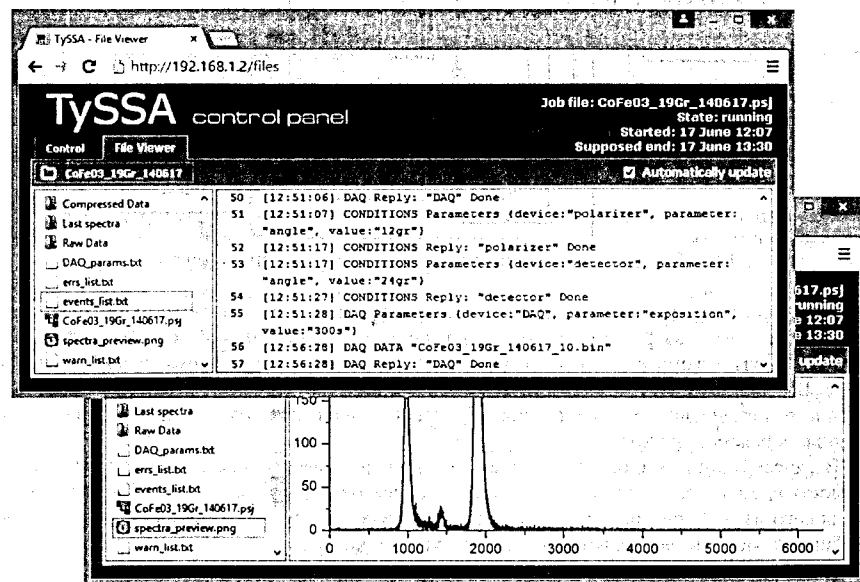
TySSA - File Viewer ×

http://192.168.1.2/files

TySSA control panel

Job file: CoFe03_19Gr_140617.psj
State: running
Started: 17 June 12:07
Supposed end: 17 June 13:30

Control File Viewer

CoFe03_19Gr_140617

Automatically update

Compressed Data
Last spectra
Raw Data
DAQ_params.txt
errs_list.txt
events_list.txt
CoFe03_19Gr_140617.psj
spectra_preview.png
warn_list.txt

50 [12:51:06] DAQ Reply: "DAQ" Done
51 [12:51:07] CONDITIONS Parameters (device:"polarizer", parameter: "angle", value:"12gr")
52 [12:51:17] CONDITIONS Reply: "polarizer" Done
53 [12:51:17] CONDITIONS Parameters (device:"detector", parameter: "angle", value:"24gr")
54 [12:51:27] CONDITIONS Reply: "detector" Done
55 [12:51:28] DAQ Parameters (device:"DAQ", parameter:"exposition", value:"300s")
56 [12:56:28] DAQ DATA "CoFe03_19Gr_140617_10.bin"
57 [12:56:28] DAQ Reply: "DAQ" Done

617.psj
running
12:07
13:30
update

Last spectra
Raw Data
DAQ_params.txt
errs_list.txt
events_list.txt
CoFe03_19Gr_140617.psj
spectra_preview.png
warn_list.txt

150
100
50
0
0 1000 2000 3000 4000 5000 6000